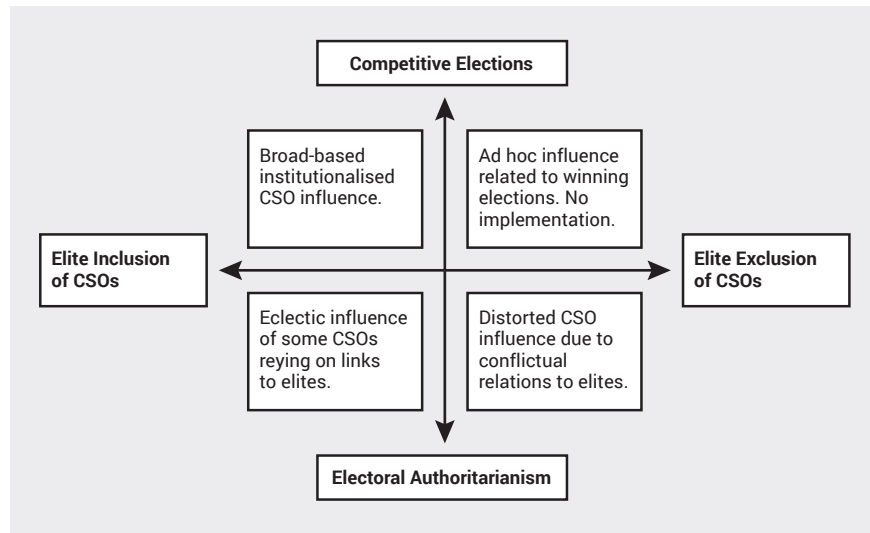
Competitive Elections

Broad-based institutionalised CSO influence.

Ad hoc influence related to winning elections. No implementation.

Elite Inclusion of CSOs

Elite Exclusion of CSOs

Eclectic influence of some CSOs reying on links to elites.

Distorted CSO influence due to conflictual relations to elites.

Electoral Authoritarianism